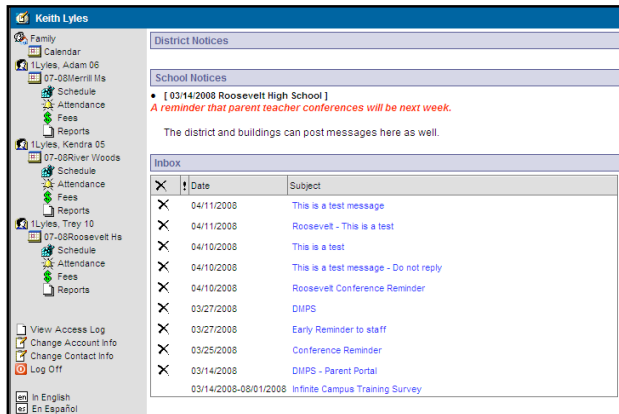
Keith Lyles

Family
Calendar
1Lyles, Adam 06
07-08Merrill Ms
Schedule
Attendance
Fees
Reports
1Lyles, Kendra 05
07-08River Woods
Schedule
Attendance
Fees
Reports
1Lyles, Trey 10
07-08Roosevelt Hs
Schedule
Attendance
Fees
Reports

View Access Log
Change Account Info
Change Contact Info
Log Off

en In English
es En Español

District Notices

School Notices

• [ 03/14/2008 Roosevelt High School ]
A reminder that parent teacher conferences will be next week.

The district and buildings can post messages here as well.

Inbox

| ✕ | ! | Date | Subject |
|---|---|---|---|
| ✕ | | 04/11/2008 | This is a test message |
| ✕ | | 04/11/2008 | Roosevelt - This is a test |
| ✕ | | 04/10/2008 | This is a test |
| ✕ | | 04/10/2008 | This is a test message - Do not reply |
| ✕ | | 04/10/2008 | Roosevelt Conference Reminder |
| ✕ | | 03/27/2008 | DMPS |
| ✕ | | 03/27/2008 | Early Reminder to staff |
| ✕ | | 03/25/2008 | Conference Reminder |
| ✕ | | 03/14/2008 | DMPS - Parent Portal |
| | | 03/14/2008-08/01/2008 | Infinite Campus Training Survey |